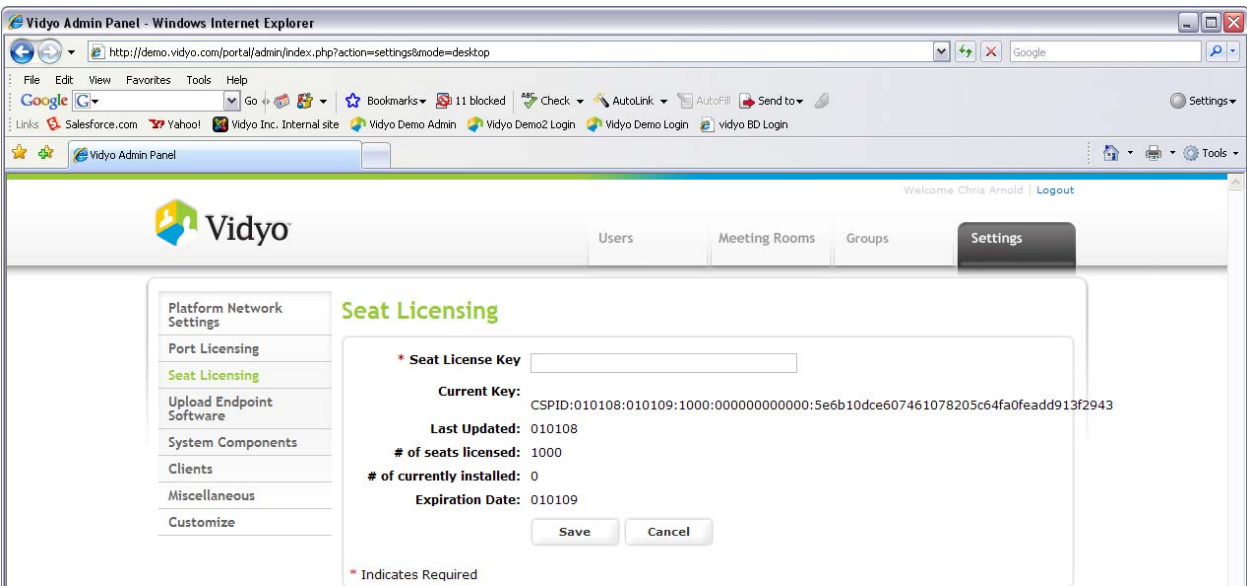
Vidyo Admin Panel - Windows Internet Explorer

http://demo.vidyo.com/portal/admin/index.php?action=settings&mode=desktop

Google

File Edit View Favorites Tools Help

Google G Go Bookmarks 11 blocked Check AutoLink AutoFill Send to Settings

Links Salesforce.com Yahoo! Vidyo Inc. Internal site Vidyo Demo Admin Vidyo Demo2 Login Vidyo Demo Login vidyo BD Login

Vidyo Admin Panel

Tools

Welcome Chris Arnold | Logout

Vidyo

Users Meeting Rooms Groups Settings

Platform Network Settings
Port Licensing
Seat Licensing
Upload Endpoint Software
System Components
Clients
Miscellaneous
Customize

Seat Licensing

* Seat License Key
Current Key: CSPID:010108:010109:1000:000000000000:5e6b10dce607461078205c64fa0feadd913f2943
Last Updated: 010108
# of seats licensed: 1000
# of currently installed: 0
Expiration Date: 010109

Save Cancel

* Indicates Required